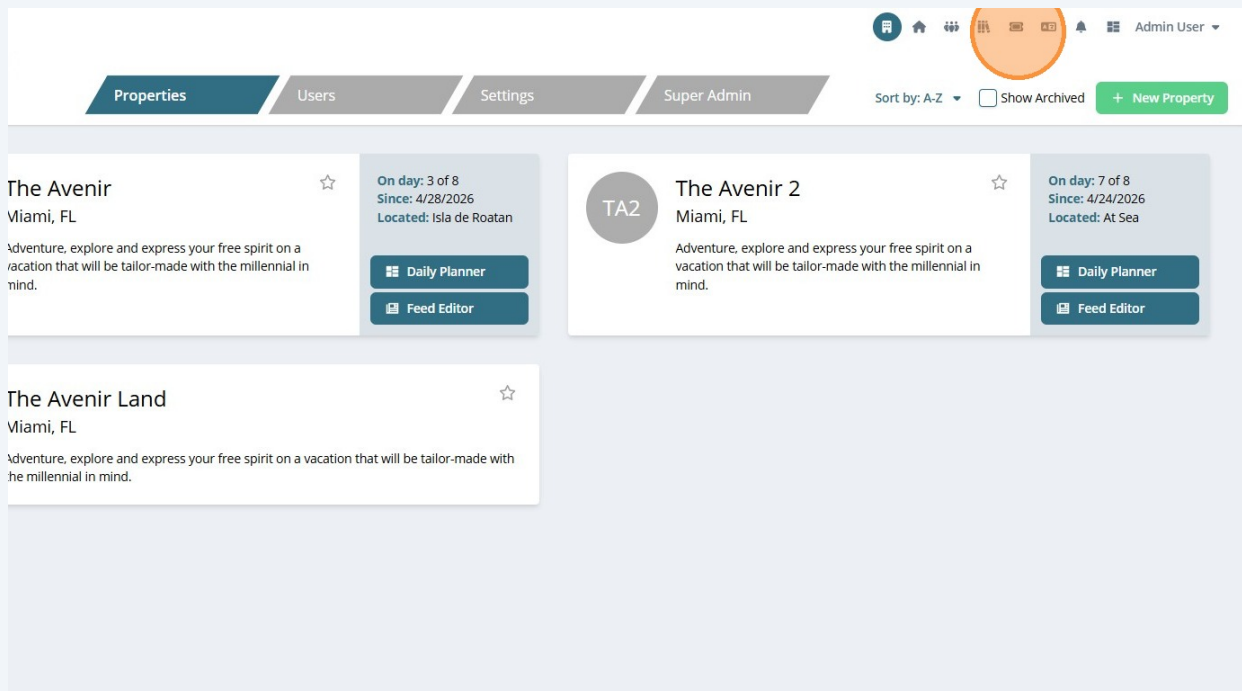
Admin User

Properties
Users
Settings
Super Admin

Sort by: A-Z
Show Archived
+ New Property

The Avenir
Miami, FL
Adventure, explore and express your free spirit on a vacation that will be tailor-made with the millennial in mind.

On day: 3 of 8
Since: 4/28/2026
Located: Isla de Roatan
Daily Planner
Feed Editor

TA2
The Avenir 2
Miami, FL
Adventure, explore and express your free spirit on a vacation that will be tailor-made with the millennial in mind.

On day: 7 of 8
Since: 4/24/2026
Located: At Sea
Daily Planner
Feed Editor

The Avenir Land
Miami, FL
Adventure, explore and express your free spirit on a vacation that will be tailor-made with the millennial in mind.